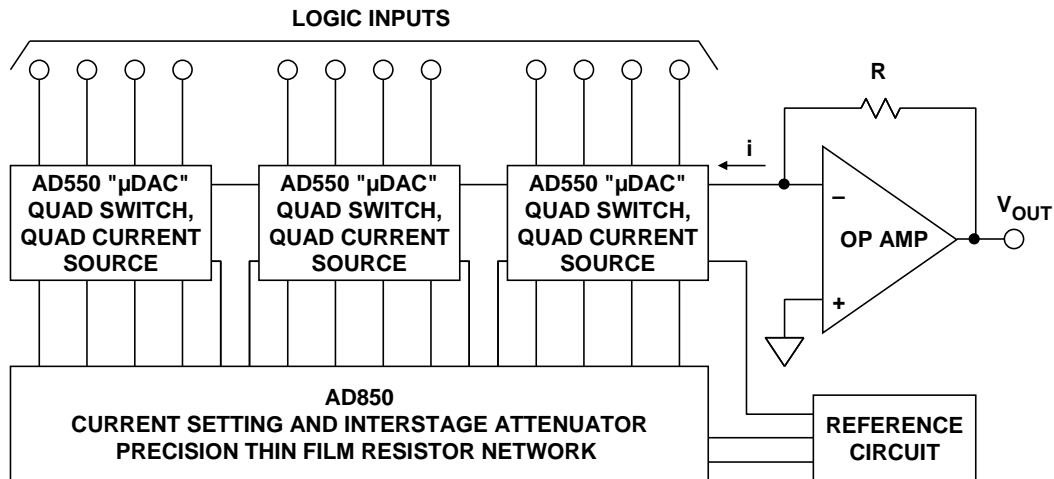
LOGIC INPUTS

R

i

AD550 "µDAC" QUAD SWITCH, QUAD CURRENT SOURCE

AD550 "µDAC" QUAD SWITCH, QUAD CURRENT SOURCE

AD550 "µDAC" QUAD SWITCH, QUAD CURRENT SOURCE

–

+

OP AMP

$V_{OUT}$

AD850
CURRENT SETTING AND INTERSTAGE ATTENUATOR
PRECISION THIN FILM RESISTOR NETWORK

REFERENCE CIRCUIT